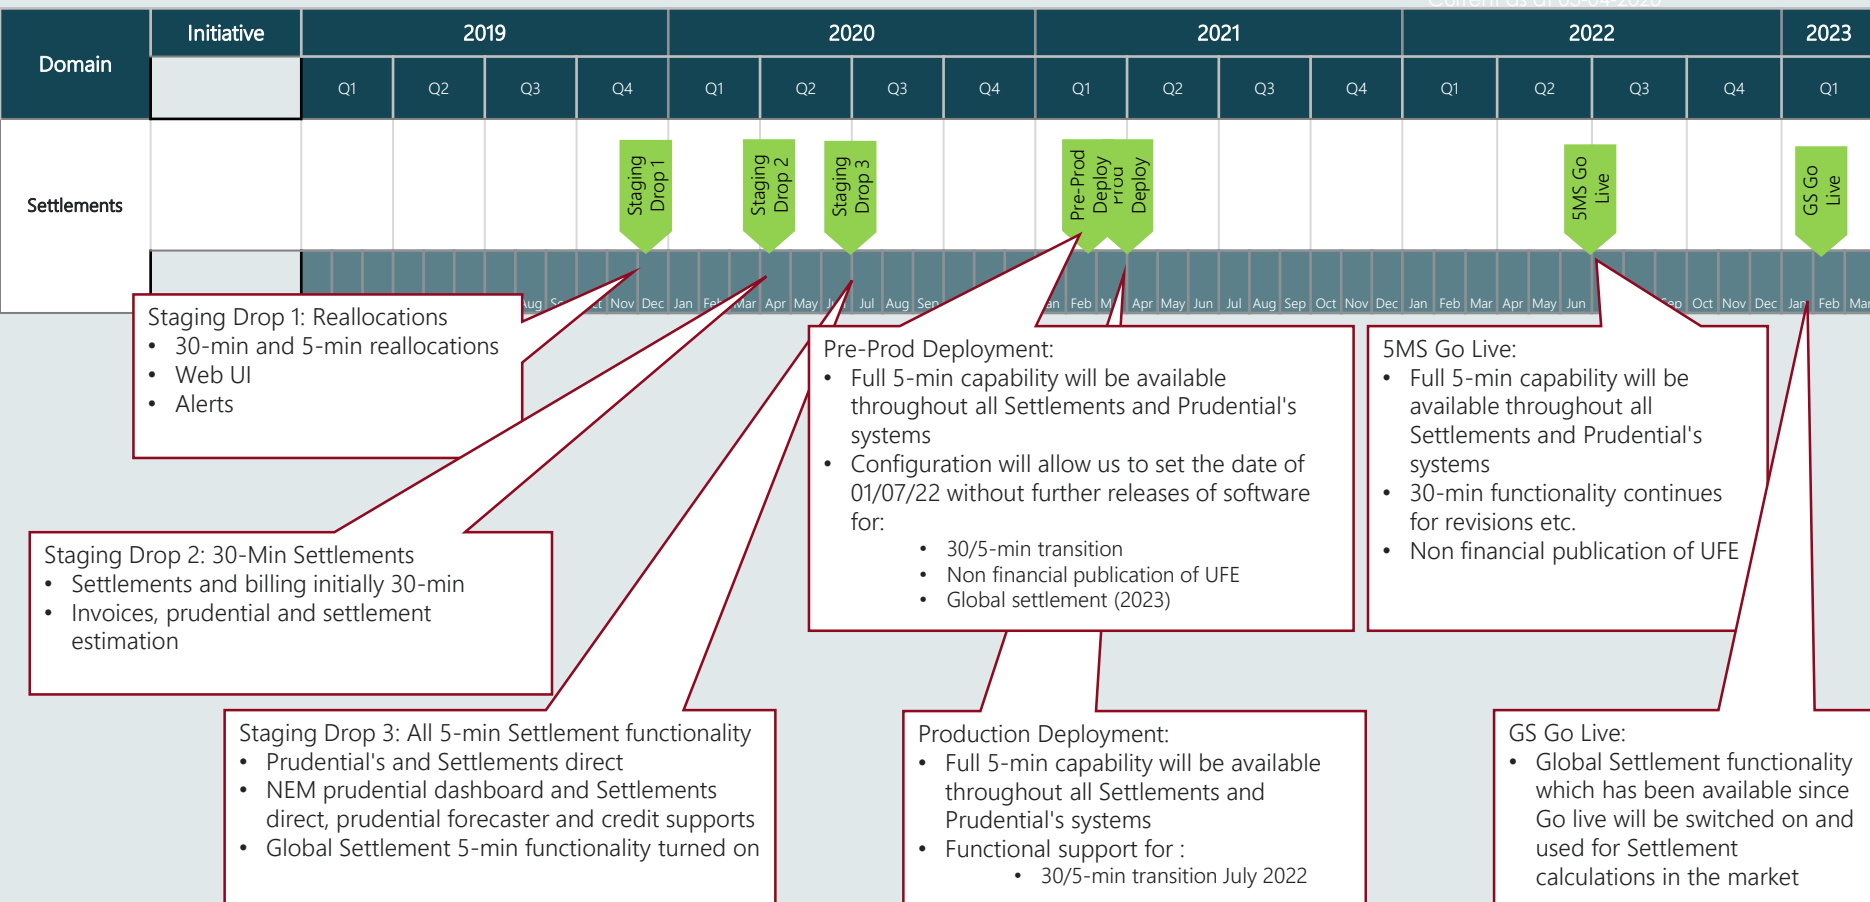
| Domain | Initiative | 2019 | | | | 2020 | | | | 2021 | | | | 2022 | | | | 2023 |
|---|---|---|---|---|---|---|---|---|---|---|---|---|---|---|---|---|---|---|
| | | Q1 | Q2 | Q3 | Q4 | Q1 | Q2 | Q3 | Q4 | Q1 | Q2 | Q3 | Q4 | Q1 | Q2 | Q3 | Q4 | Q1 |
| Settlements | | | | | | | | | | | | | | | | | | |

Staging Drop 1

Staging Drop 2

Staging Drop 3

Pre-Prod Deploy

Prod Deploy

5MS Go Live

GS Go Live

Aug Se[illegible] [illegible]t Nov Dec Jan Fe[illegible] Mar Apr May J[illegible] Jul Aug Sep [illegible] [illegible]n Feb M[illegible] Apr May Jun Jul Aug Sep Oct Nov Dec Jan Feb Mar Apr May Jun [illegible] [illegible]p Oct Nov Dec Jan Feb Mar

Staging Drop 1: Reallocations
• 30-min and 5-min reallocations
• Web UI
• Alerts

Staging Drop 2: 30-Min Settlements
• Settlements and billing initially 30-min
• Invoices, prudential and settlement estimation

Staging Drop 3: All 5-min Settlement functionality
• Prudential's and Settlements direct
• NEM prudential dashboard and Settlements direct, prudential forecaster and credit supports
• Global Settlement 5-min functionality turned on

Pre-Prod Deployment:
• Full 5-min capability will be available throughout all Settlements and Prudential's systems
• Configuration will allow us to set the date of 01/07/22 without further releases of software for:
 • 30/5-min transition
 • Non financial publication of UFE
 • Global settlement (2023)

Production Deployment:
• Full 5-min capability will be available throughout all Settlements and Prudential's systems
• Functional support for :
 • 30/5-min transition July 2022

5MS Go Live:
• Full 5-min capability will be available throughout all Settlements and Prudential's systems
• 30-min functionality continues for revisions etc.
• Non financial publication of UFE

GS Go Live:
• Global Settlement functionality which has been available since Go live will be switched on and used for Settlement calculations in the market